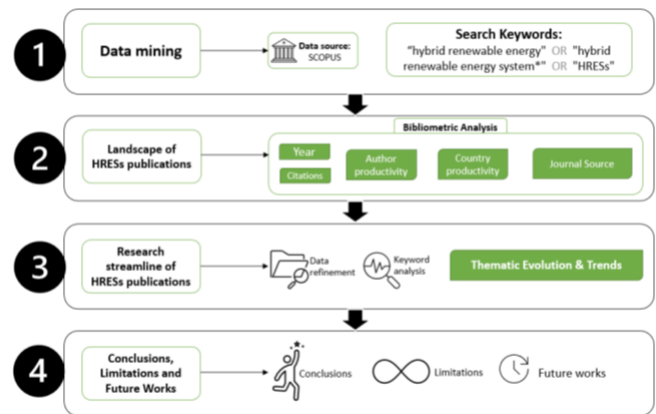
1

Data mining

Data source: SCOPUS

Search Keywords:
"hybrid renewable energy" OR "hybrid renewable energy system*" OR "HRESs"

2

Landscape of HRESs publications

Bibliometric Analysis

Year

Citations

Author productivity

Country productivity

Journal Source

3

Research streamline of HRESs publications

Data refinement

Keyword analysis

Thematic Evolution & Trends

4

Conclusions, Limitations and Future Works

Conclusions

Limitations

Future works